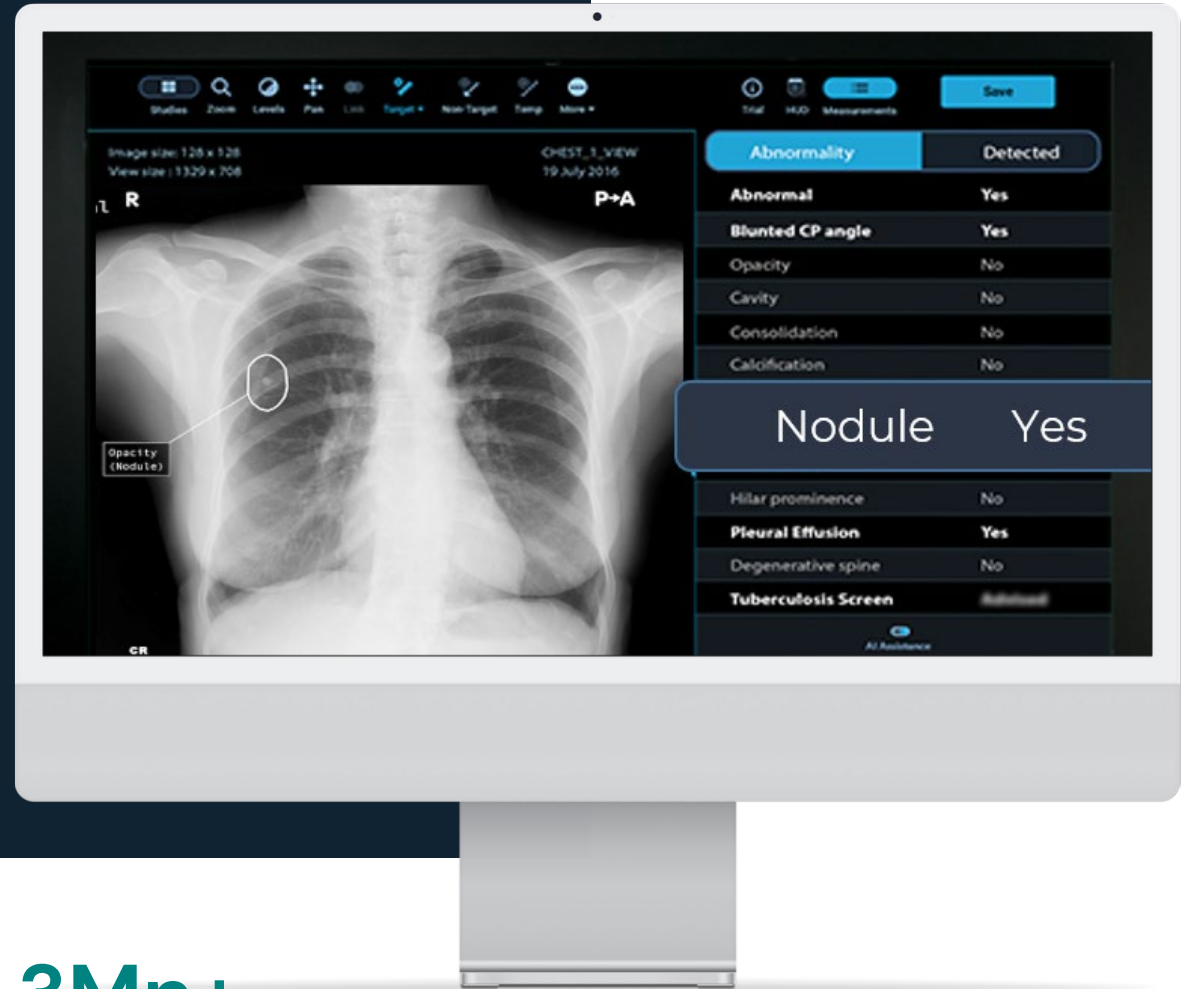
Studies Zoom Levels Pan Link Target Non-Target Temp More

Trial HUD Measurements

Save

Image size: 128 x 128
View size | 1329 x 706

CHEST_1_VIEW
19 July 2016

R

P+A

Opacity (Nodule)

CR

| Abnormality | Detected |
|---|---|
| Abnormal | Yes |
| Blunted CP angle | Yes |
| Opacity | No |
| Cavity | No |
| Consolidation | No |
| Calcification | No |
| Nodule | Yes |
| Hilar prominence | No |
| Pleural Effusion | Yes |
| Degenerative spine | No |
| Tuberculosis Screen | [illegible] |

AI Assistance

3Mn+